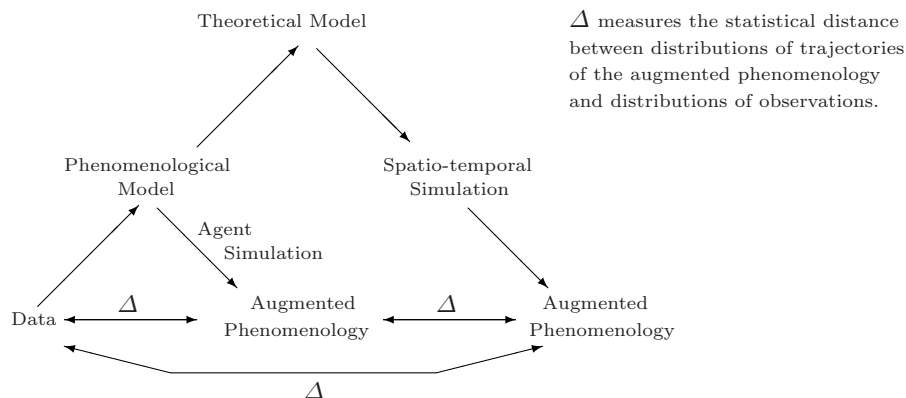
Theoretical Model

$\Delta$ measures the statistical distance between distributions of trajectories of the augmented phenomenology and distributions of observations.

Phenomenological Model

Spatio-temporal Simulation

Agent Simulation

Data

$\Delta$

Augmented Phenomenology

$\Delta$

Augmented Phenomenology

$\Delta$